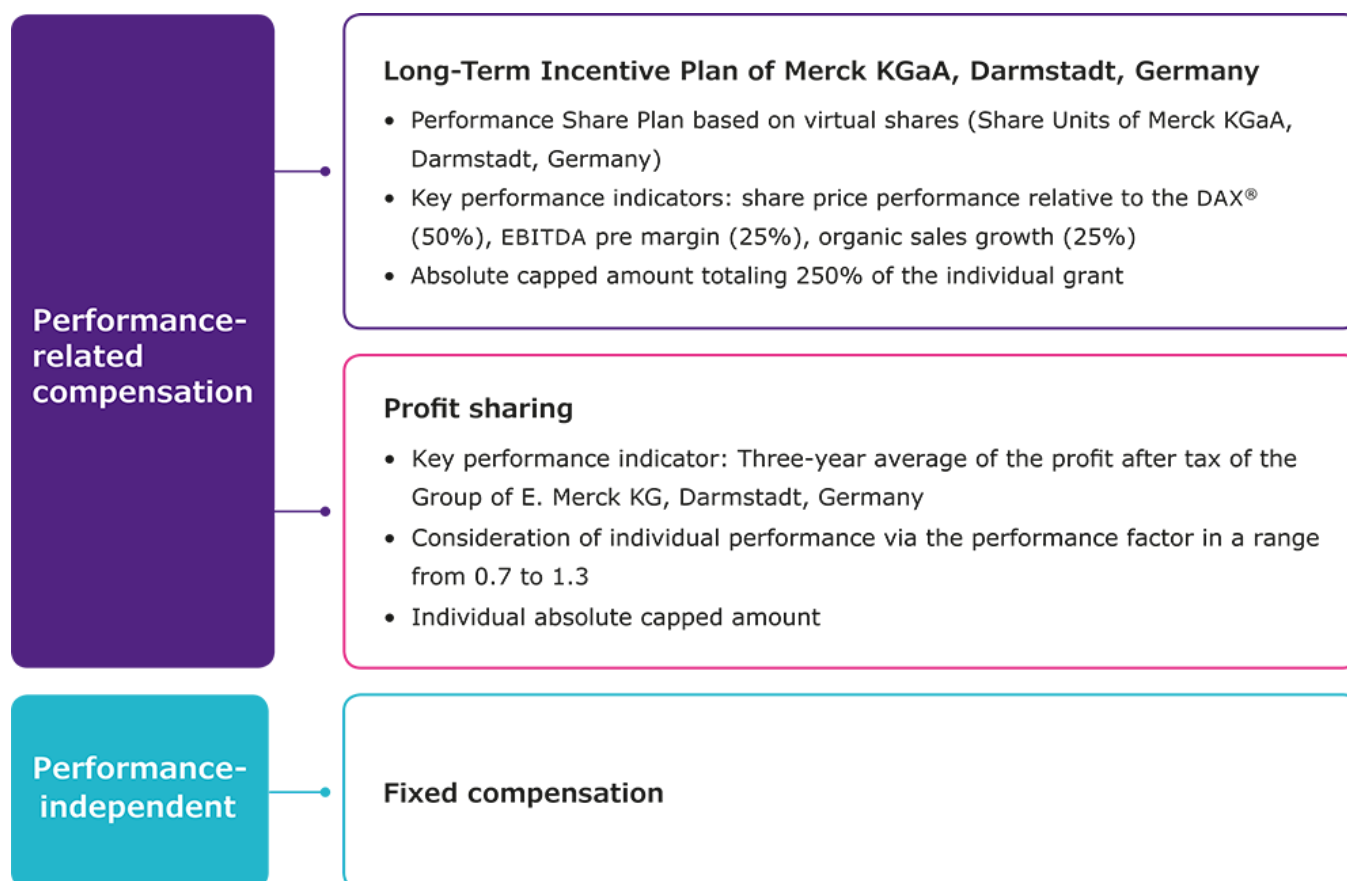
Performance-related compensation

Long-Term Incentive Plan of Merck KGaA, Darmstadt, Germany

- Performance Share Plan based on virtual shares (Share Units of Merck KGaA, Darmstadt, Germany)
- Key performance indicators: share price performance relative to the DAX® (50%), EBITDA pre margin (25%), organic sales growth (25%)
- Absolute capped amount totaling 250% of the individual grant

Profit sharing

- Key performance indicator: Three-year average of the profit after tax of the Group of E. Merck KG, Darmstadt, Germany
- Consideration of individual performance via the performance factor in a range from 0.7 to 1.3
- Individual absolute capped amount

Performance-independent

Fixed compensation